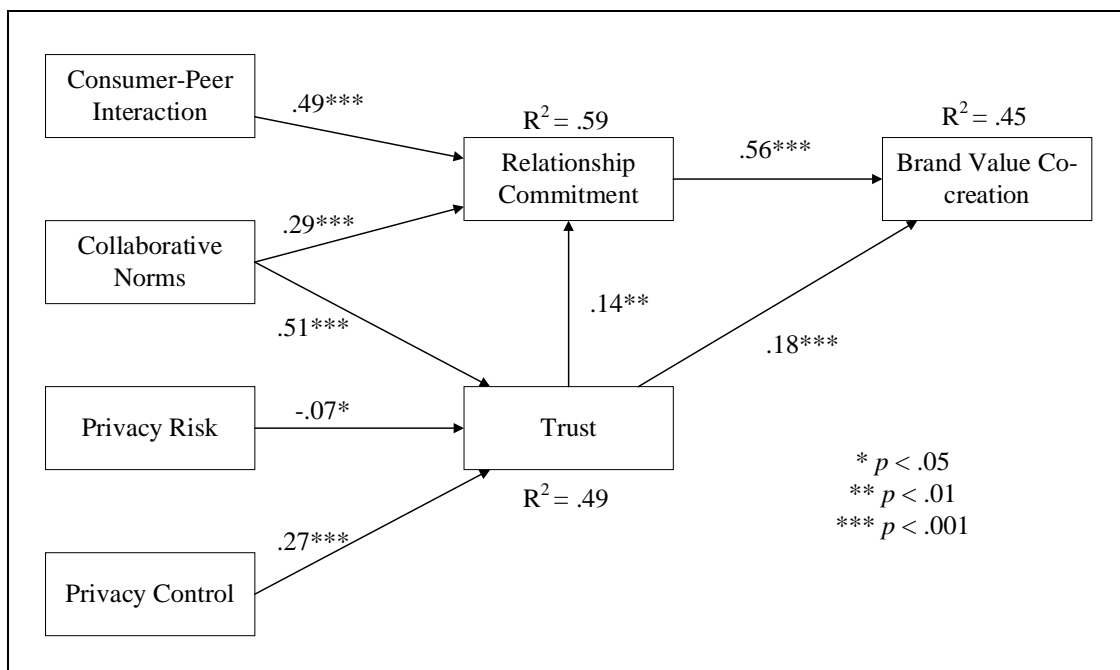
Consumer-Peer Interaction

.49***

$R^2 = .59$

Relationship Commitment

.56***

$R^2 = .45$

Brand Value Co-creation

.29***

Collaborative Norms

.14**

.51***

.18***

Privacy Risk

-.07*

Trust

$R^2 = .49$

* $p < .05$
** $p < .01$
*** $p < .001$

.27***

Privacy Control